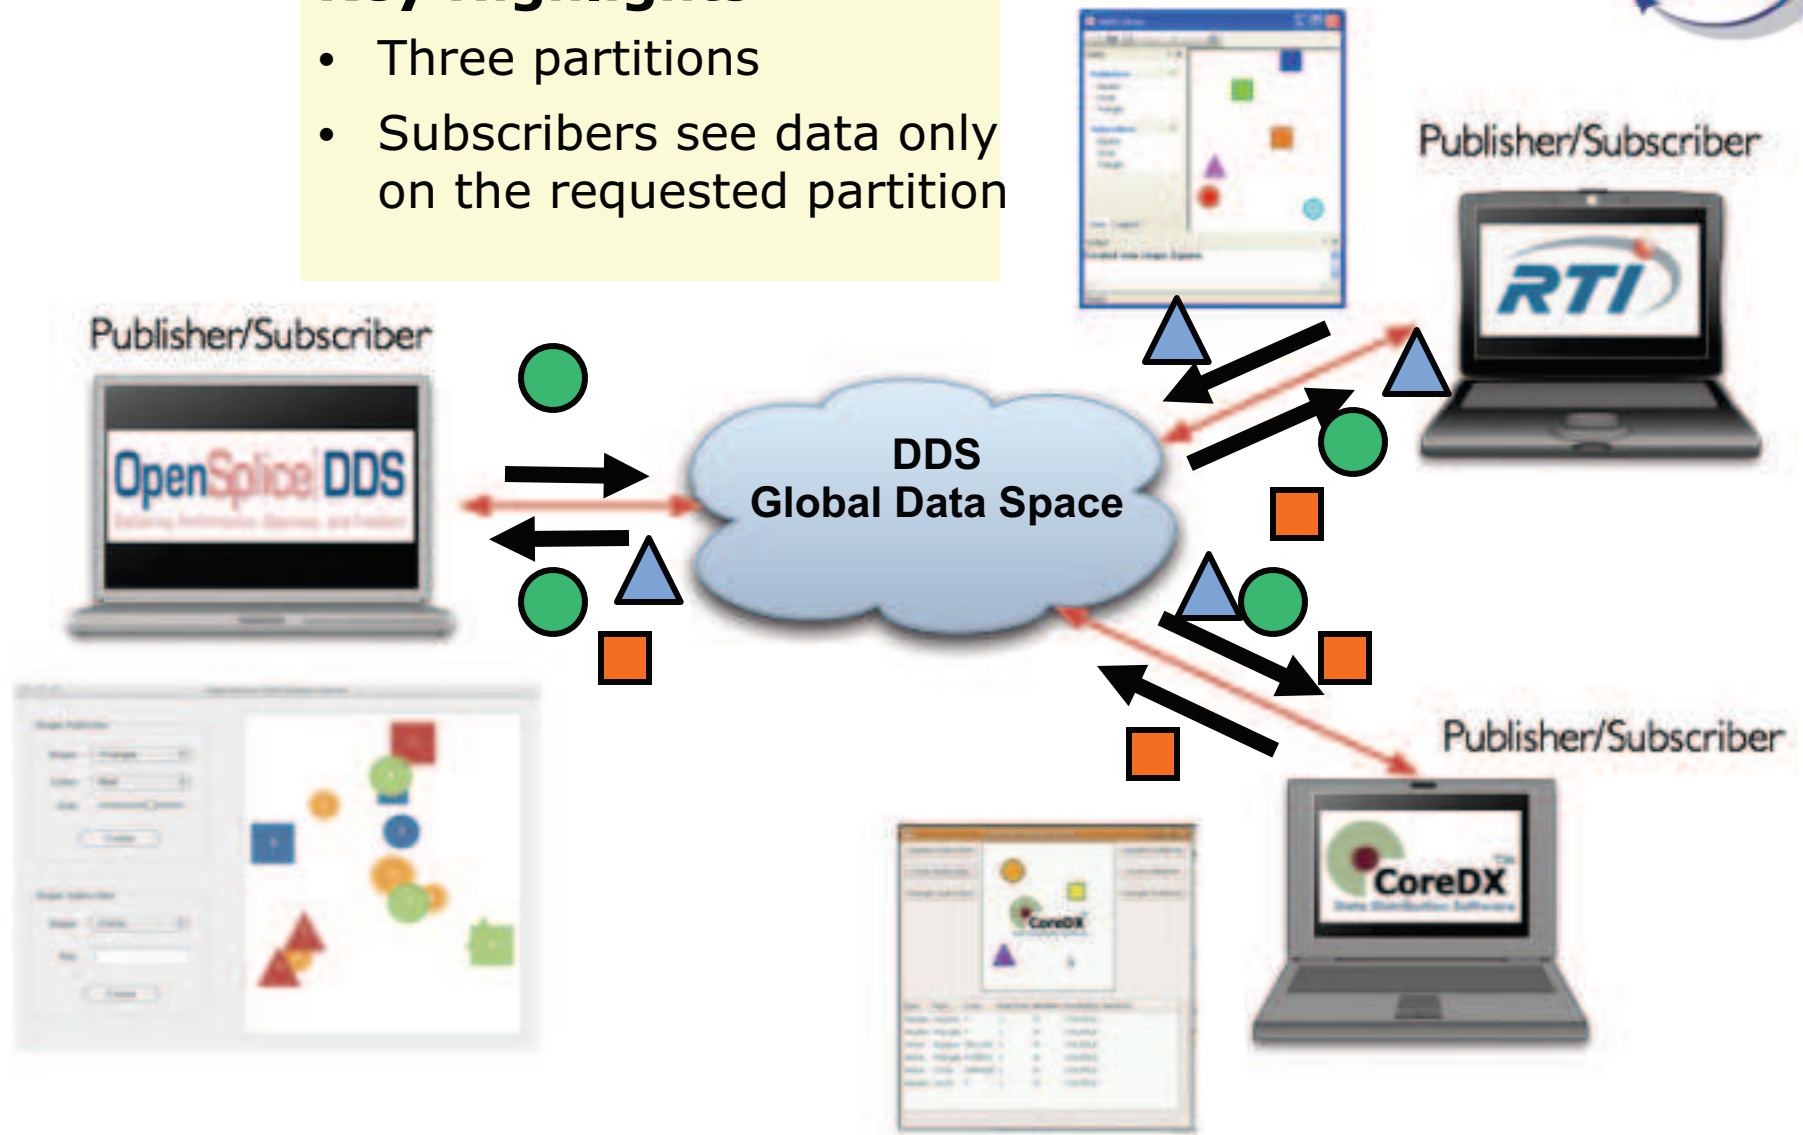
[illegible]

• Three partitions

• Subscribers see data only on the requested partition

Publisher/Subscriber

RTI

Publisher/Subscriber

OpenSplice DDS

DDS
Global Data Space

Publisher/Subscriber

CoreDX

CoreDX